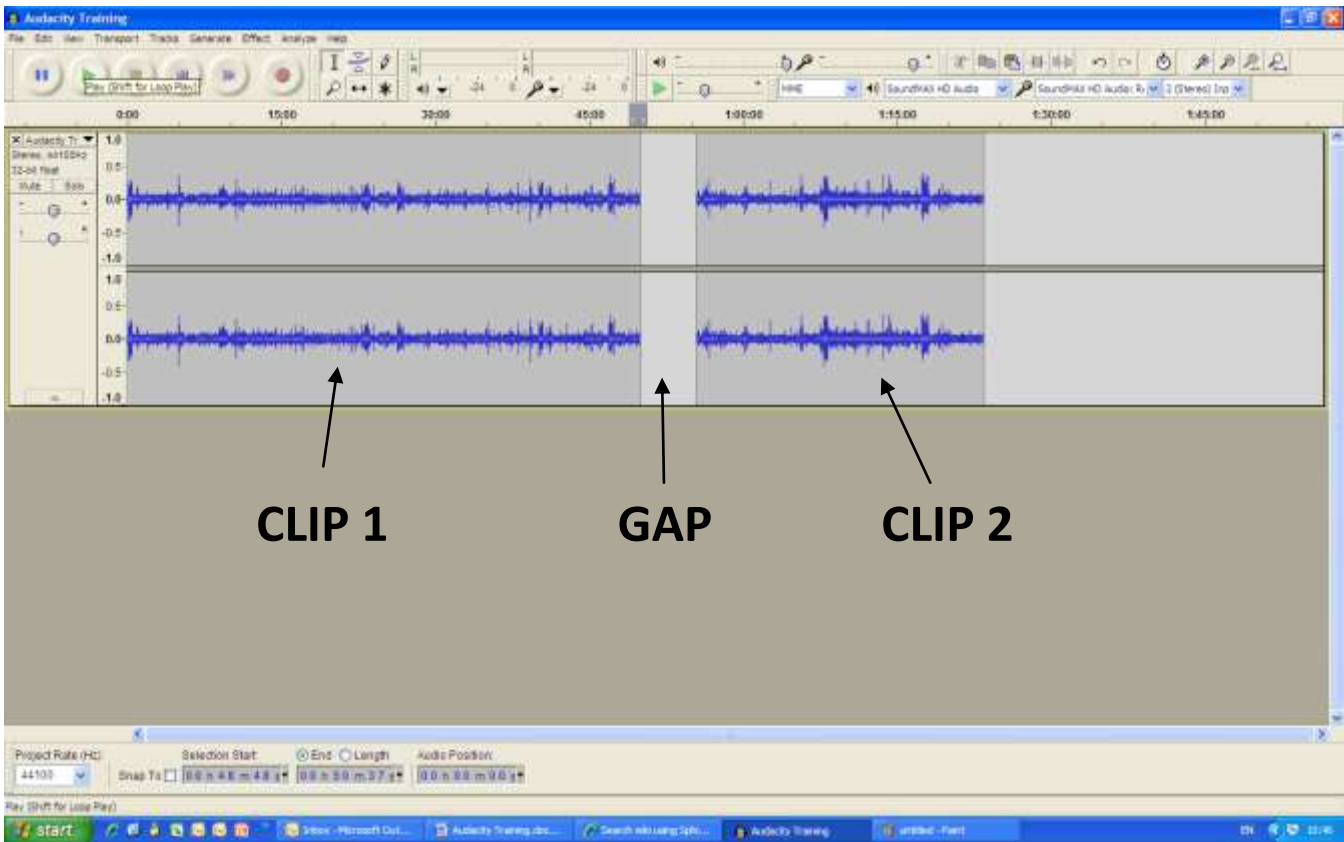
Audacity Training

File Edit View Transport Tracks Generate Effect Analyze Help

Play (Shift for Loop Play)

L R L R

-24 0 -24 0

MME SoundMAX HD Audio SoundMAX HD Audio 2 (Stereo) Inp

0:00 15:00 30:00 45:00 1:00:00 1:15:00 1:30:00 1:45:00

Audacity Tr
Stereo, 44100Hz
32-bit float
Mute Solo

1.0
0.5
0.0
-0.5
-1.0
1.0
0.5
0.0
-0.5
-1.0

CLIP 1

GAP

CLIP 2

Project Rate (Hz): 44100
Snap To
Selection Start: 00 h 46 m 48 s
End Length
00 h 50 m 37 s
Audio Position: 00 h 00 m 00 s

Play (Shift for Loop Play)

start

Inbox - Microsoft Out...
Audacity Training.doc...
Search Info using Sph...
Audacity Training
untitled - Paint

EN 11:46